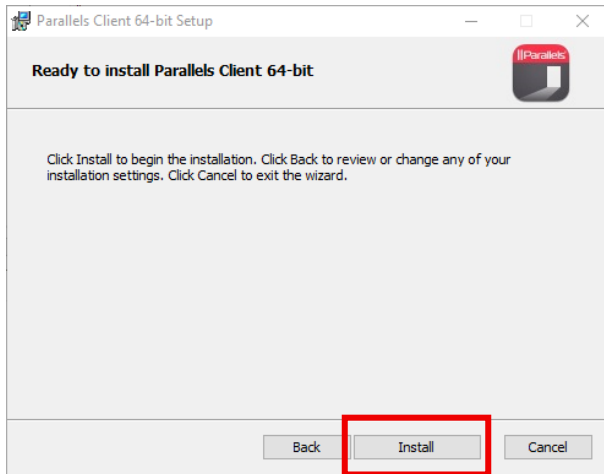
Parallels Client 64-bit Setup

Ready to install Parallels Client 64-bit

||Parallels

Click Install to begin the installation. Click Back to review or change any of your installation settings. Click Cancel to exit the wizard.

Back

Install

Cancel